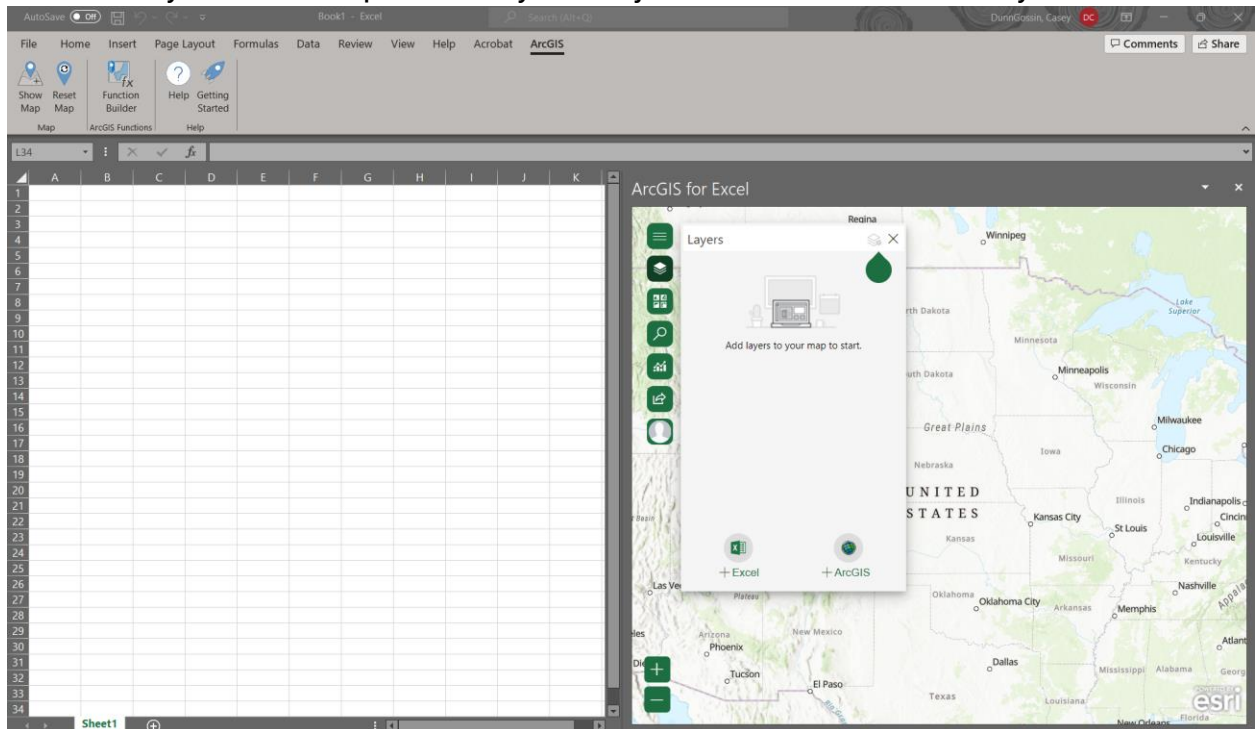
AutoSave Off Book1 - Excel Search (Alt+Q) DunnGossin, Casey DC

File Home Insert Page Layout Formulas Data Review View Help Acrobat ArcGIS Comments Share

Show Map Reset Map Function Builder Help Getting Started
Map ArcGIS Functions Help

L34 $f_x$

| | A | B | C | D | E | F | G | H | I | J | K |
|---|---|---|---|---|---|---|---|---|---|---|---|
| 1 | | | | | | | | | | | |
| 2 | | | | | | | | | | | |
| 3 | | | | | | | | | | | |
| 4 | | | | | | | | | | | |
| 5 | | | | | | | | | | | |
| 6 | | | | | | | | | | | |
| 7 | | | | | | | | | | | |
| 8 | | | | | | | | | | | |
| 9 | | | | | | | | | | | |
| 10 | | | | | | | | | | | |
| 11 | | | | | | | | | | | |
| 12 | | | | | | | | | | | |
| 13 | | | | | | | | | | | |
| 14 | | | | | | | | | | | |
| 15 | | | | | | | | | | | |
| 16 | | | | | | | | | | | |
| 17 | | | | | | | | | | | |
| 18 | | | | | | | | | | | |
| 19 | | | | | | | | | | | |
| 20 | | | | | | | | | | | |
| 21 | | | | | | | | | | | |
| 22 | | | | | | | | | | | |
| 23 | | | | | | | | | | | |
| 24 | | | | | | | | | | | |
| 25 | | | | | | | | | | | |
| 26 | | | | | | | | | | | |
| 27 | | | | | | | | | | | |
| 28 | | | | | | | | | | | |
| 29 | | | | | | | | | | | |
| 30 | | | | | | | | | | | |
| 31 | | | | | | | | | | | |
| 32 | | | | | | | | | | | |
| 33 | | | | | | | | | | | |
| 34 | | | | | | | | | | | |

Sheet1

ArcGIS for Excel

Layers

Add layers to your map to start.

+ Excel + ArcGIS

Regina Winnipeg rth Dakota Lake Superior Minnesota Minneapolis uth Dakota Wisconsin Milwaukee Great Plains Iowa Chicago Nebraska UNITED STATES Illinois Indianapolis Kansas City St Louis Cincin Louisville Kansas Missouri Kentucky Las Ve Nashville Oklahoma Oklahoma City Arkansas Memphis Arizona New Mexico Phoenix Atlant Dallas Tucson Mississippi Alabama Georg El Paso Texas Louisiana New Orleans Florida esri